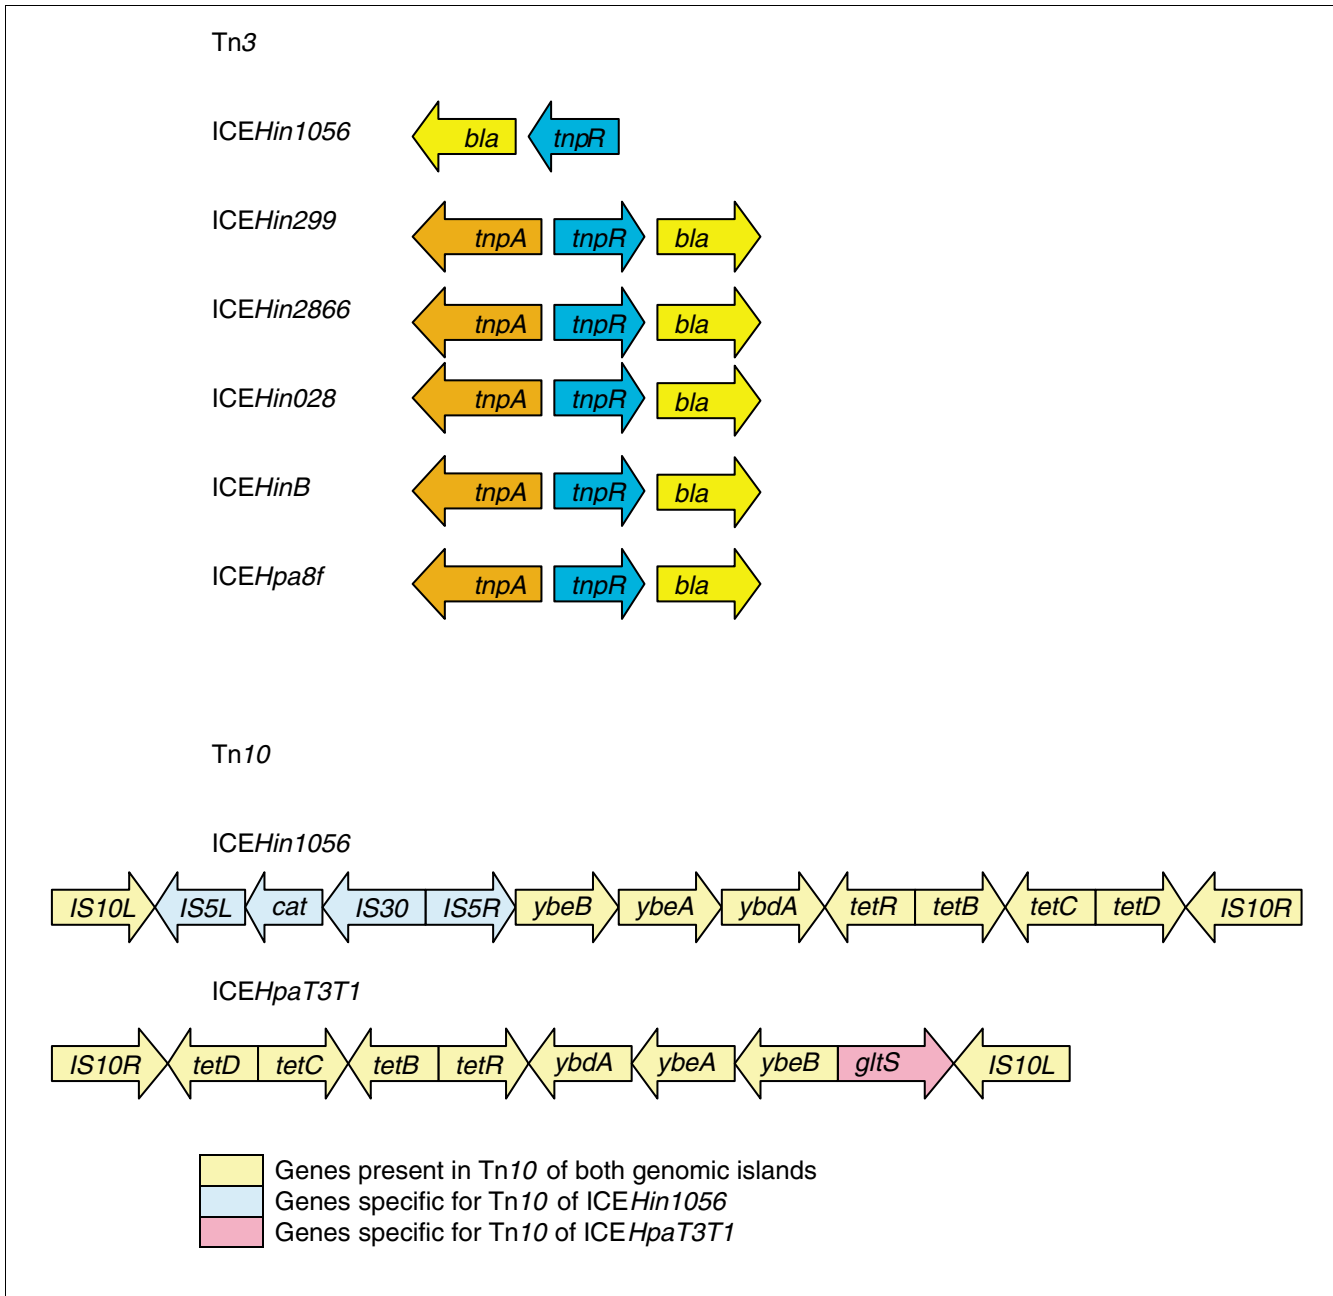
Tn3

ICEHin1056 bla tnpR

ICEHin299 tnpA tnpR bla

ICEHin2866 tnpA tnpR bla

ICEHin028 tnpA tnpR bla

ICEHinB tnpA tnpR bla

ICEHpa8f tnpA tnpR bla

Tn10

ICEHin1056

IS10L IS5L cat IS30 IS5R ybeB ybeA ybdA tetR tetB tetC tetD IS10R

ICEHpaT3T1

IS10R tetD tetC tetB tetR ybdA ybeA ybeB gltS IS10L

Genes present in Tn10 of both genomic islands
Genes specific for Tn10 of ICEHin1056
Genes specific for Tn10 of ICEHpaT3T1